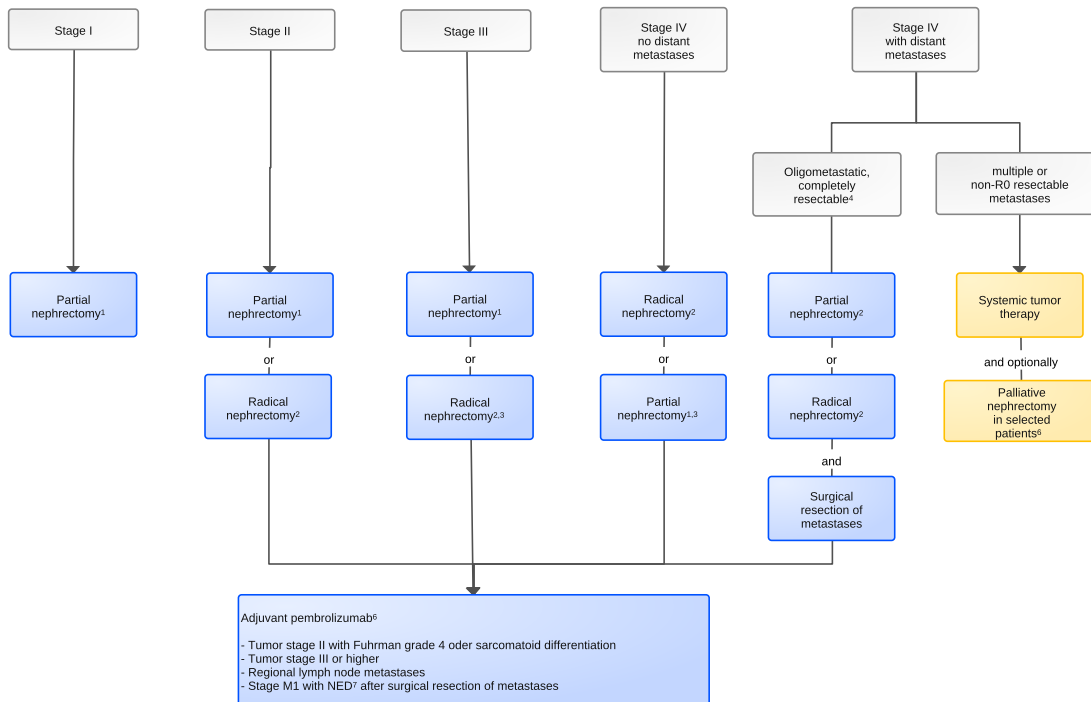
Stage I

Stage II

Stage III

Stage IV no distant metastases

Stage IV with distant metastases

Oligometastatic, completely resectable$^4$

multiple or non-R0 resectable metastases

Partial nephrectomy$^1$

Partial nephrectomy$^1$

or

Radical nephrectomy$^2$

Partial nephrectomy$^1$

or

Radical nephrectomy$^{2,3}$

Radical nephrectomy$^2$

or

Partial nephrectomy$^{1,3}$

Partial nephrectomy$^2$

or

Radical nephrectomy$^2$

and

Surgical resection of metastases

Systemic tumor therapy

and optionally

Palliative nephrectomy in selected patients$^6$

Adjuvant pembrolizumab$^6$

- Tumor stage II with Fuhrman grade 4 oder sarcomatoid differentiation
- Tumor stage III or higher
- Regional lymph node metastases
- Stage M1 with NED$^7$ after surgical resection of metastases